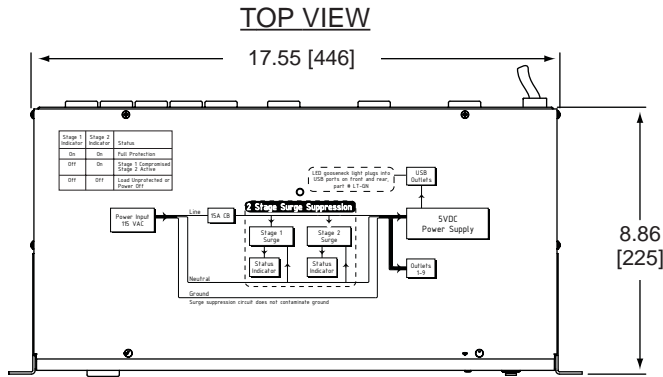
TOP VIEW

17.55 [446]

8.86 [225]

| Stage 1 Indicator | Stage 2 Indicator | Status |
|---|---|---|
| On | On | Full Protection |
| Off | On | Stage 1 Compromised Stage 2 Active |
| Off | Off | Load Unprotected or Power Off |

LED gooseneck light plugs into USB ports on front and rear, part # LT-GN

USB Outlets

Power Input 115 VAC

Line

15A CB

2 Stage Surge Suppression

Stage 1 Surge

Stage 2 Surge

Status Indicator

Status Indicator

5VDC Power Supply

Outlets 1-9

Neutral

Ground

Surge suppression circuit does not contaminate ground